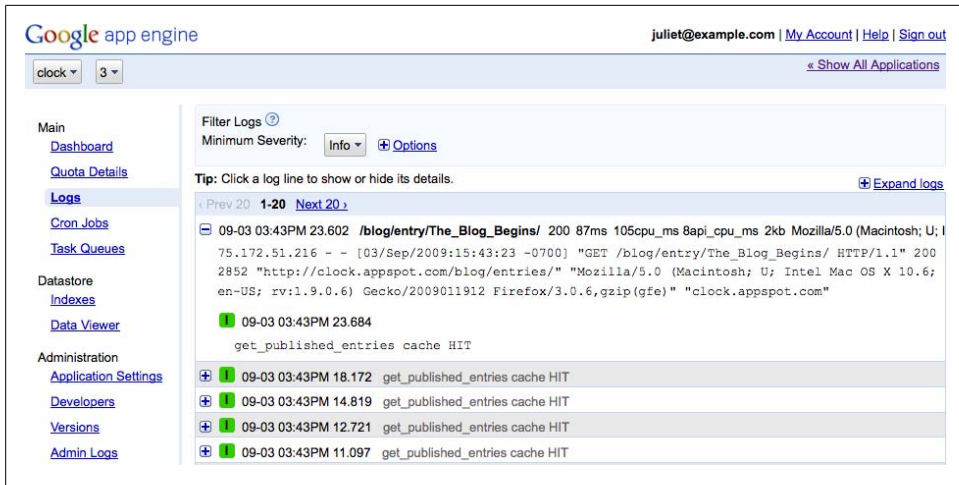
Google app engine

juliet@example.com | My Account | Help | Sign out

clock ▾ 3 ▾

« Show All Applications

Main
Dashboard
Quota Details
Logs
Cron Jobs
Task Queues

Datastore
Indexes
Data Viewer

Administration
Application Settings
Developers
Versions
Admin Logs

Filter Logs ?
Minimum Severity: Info ▾ Options

Tip: Click a log line to show or hide its details.

Expand logs

‹ Prev 20 1-20 Next 20 ›

09-03 03:43PM 23.602 /blog/entry/The_Blog_Begins/ 200 87ms 105cpu_ms 8api_cpu_ms 2kb Mozilla/5.0 (Macintosh; U; I

75.172.51.216 - - [03/Sep/2009:15:43:23 -0700] "GET /blog/entry/The_Blog_Begins/ HTTP/1.1" 200 2852 "http://clock.appspot.com/blog/entries/" "Mozilla/5.0 (Macintosh; U; Intel Mac OS X 10.6; en-US; rv:1.9.0.6) Gecko/2009011912 Firefox/3.0.6,gzip(gfe)" "clock.appspot.com"

I 09-03 03:43PM 23.684
get_published_entries cache HIT

I 09-03 03:43PM 18.172 get_published_entries cache HIT
I 09-03 03:43PM 14.819 get_published_entries cache HIT
I 09-03 03:43PM 12.721 get_published_entries cache HIT
I 09-03 03:43PM 11.097 get_published_entries cache HIT